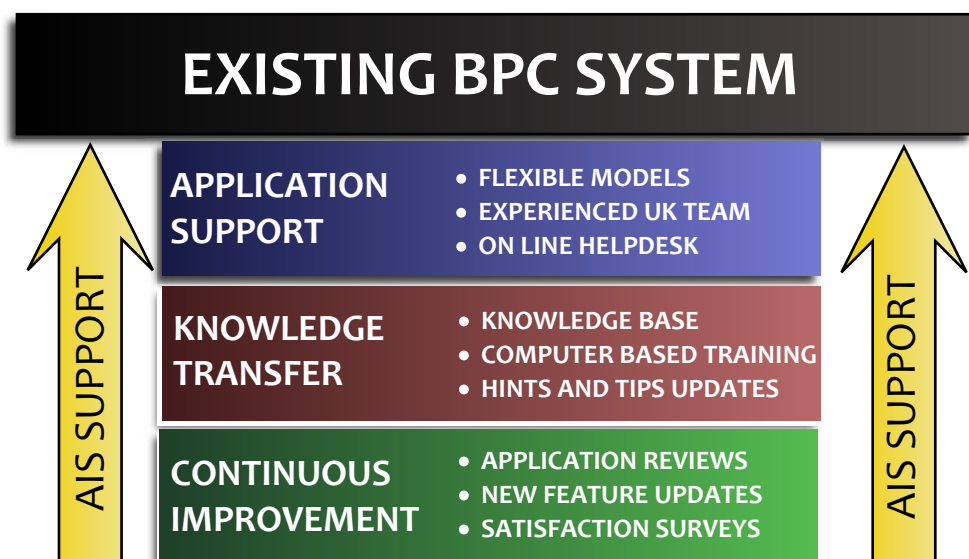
EXISTING BPC SYSTEM

AIS SUPPORT

APPLICATION SUPPORT

- FLEXIBLE MODELS
- EXPERIENCED UK TEAM
- ON LINE HELPDESK

KNOWLEDGE TRANSFER

- KNOWLEDGE BASE
- COMPUTER BASED TRAINING
- HINTS AND TIPS UPDATES

CONTINUOUS IMPROVEMENT

- APPLICATION REVIEWS
- NEW FEATURE UPDATES
- SATISFACTION SURVEYS

AIS SUPPORT